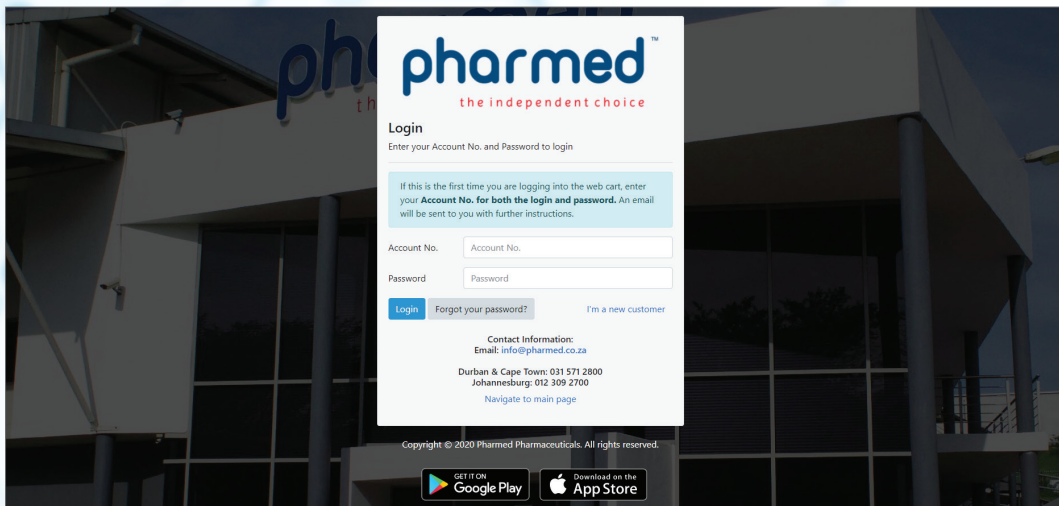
pharmed™
the independent choice

Login
Enter your Account No. and Password to login

If this is the first time you are logging into the web cart, enter your **Account No. for both the login and password.** An email will be sent to you with further instructions.

Account No. Account No.

Password Password

Login Forgot your password? I'm a new customer

Contact Information:
Email: info@pharmed.co.za

Durban & Cape Town: 031 571 2800
Johannesburg: 012 309 2700
Navigate to main page

Copyright © 2020 Pharmed Pharmaceuticals. All rights reserved.

GET IT ON Google Play
Download on the App Store